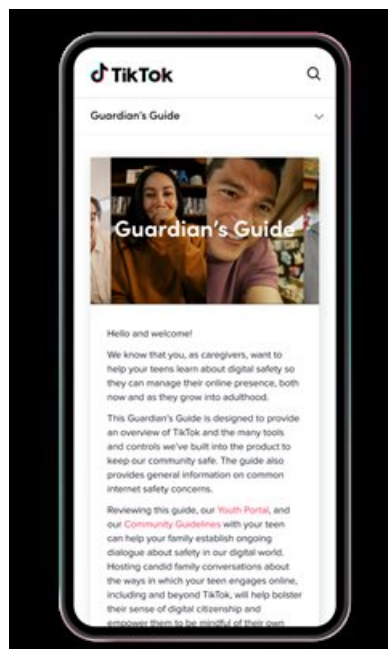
TikTok

Guardian's Guide

Guardian's Guide

Hello and welcome!

We know that you, as caregivers, want to help your teens learn about digital safety so they can manage their online presence, both now and as they grow into adulthood.

This Guardian's Guide is designed to provide an overview of TikTok and the many tools and controls we've built into the product to keep our community safe. The guide also provides general information on common internet safety concerns.

Reviewing this guide, our Youth Portal, and our Community Guidelines with your teen can help your family establish ongoing dialogue about safety in our digital world. Hosting candid family conversations about the ways in which your teen engages online, including and beyond TikTok, will help bolster their sense of digital citizenship and empower them to be mindful of their own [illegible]